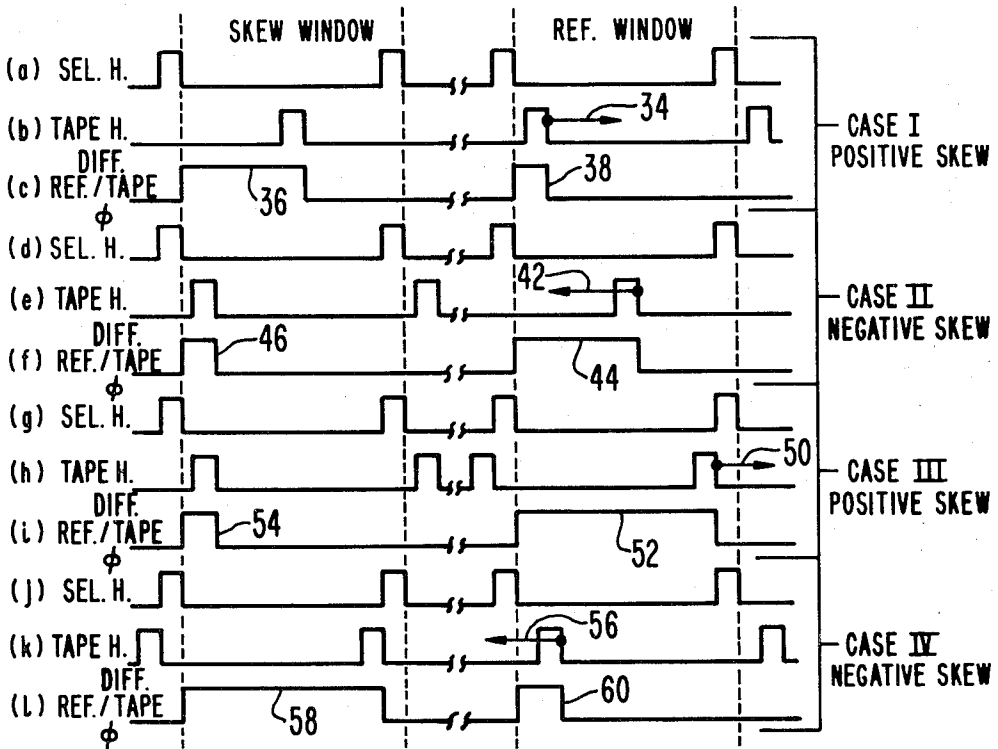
SKEW WINDOW

REF. WINDOW

(a) SEL. H.

(b) TAPE H.

34

CASE I POSITIVE SKEW

(c) DIFF. REF./TAPE $\phi$

36

38

(d) SEL. H.

(e) TAPE H.

42

CASE II NEGATIVE SKEW

(f) DIFF. REF./TAPE $\phi$

46

44

(g) SEL. H.

(h) TAPE H.

50

CASE III POSITIVE SKEW

(i) DIFF. REF./TAPE $\phi$

54

52

(j) SEL. H.

(k) TAPE H.

56

CASE IV NEGATIVE SKEW

(L) DIFF. REF./TAPE $\phi$

58

60